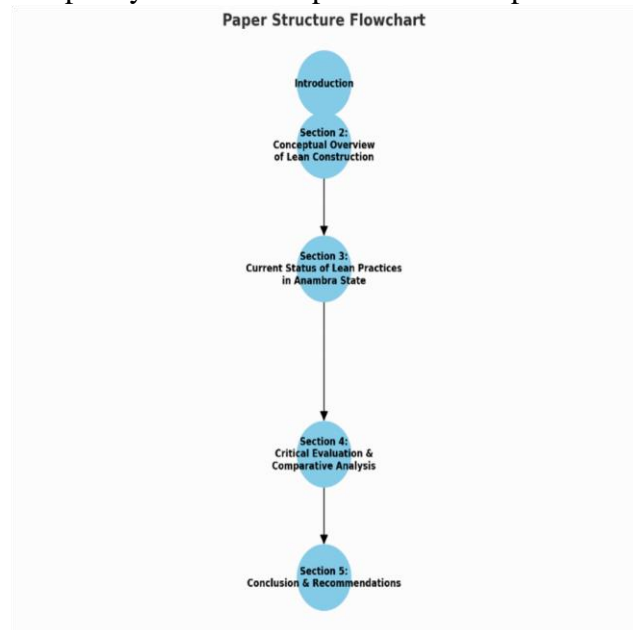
Paper Structure Flowchart

Introduction

Section 2:
Conceptual Overview
of Lean Construction

Section 3:
Current Status of Lean Practices
in Anambra State

Section 4:
Critical Evaluation &
Comparative Analysis

Section 5:
Conclusion & Recommendations